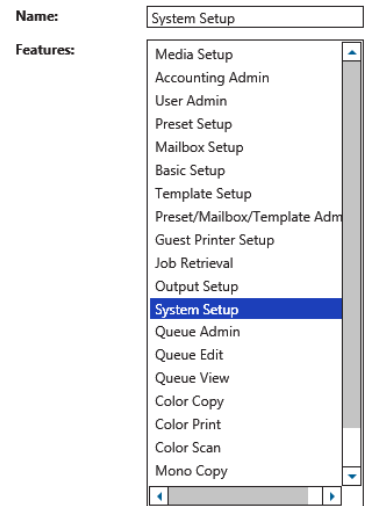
Name: System Setup

Features:

Media Setup
Accounting Admin
User Admin
Preset Setup
Mailbox Setup
Basic Setup
Template Setup
Preset/Mailbox/Template Adm
Guest Printer Setup
Job Retrieval
Output Setup
System Setup
Queue Admin
Queue Edit
Queue View
Color Copy
Color Print
Color Scan
Mono Copy